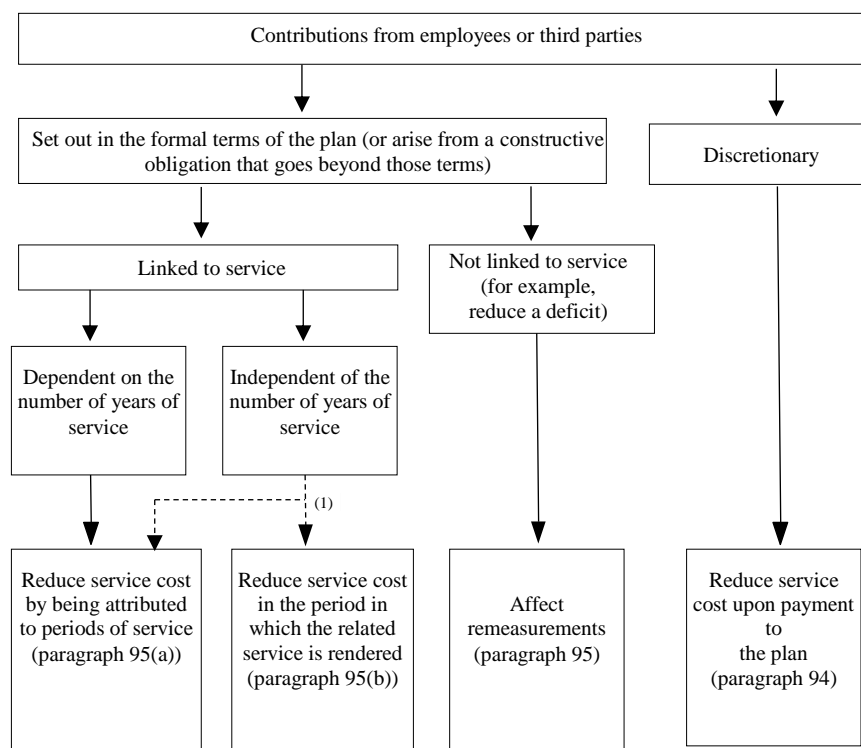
Contributions from employees or third parties

Set out in the formal terms of the plan (or arise from a constructive obligation that goes beyond those terms)

Discretionary

Linked to service

Not linked to service (for example, reduce a deficit)

Dependent on the number of years of service

Independent of the number of years of service

(1)

Reduce service cost by being attributed to periods of service (paragraph 95(a))

Reduce service cost in the period in which the related service is rendered (paragraph 95(b))

Affect remeasurements (paragraph 95)

Reduce service cost upon payment to the plan (paragraph 94)